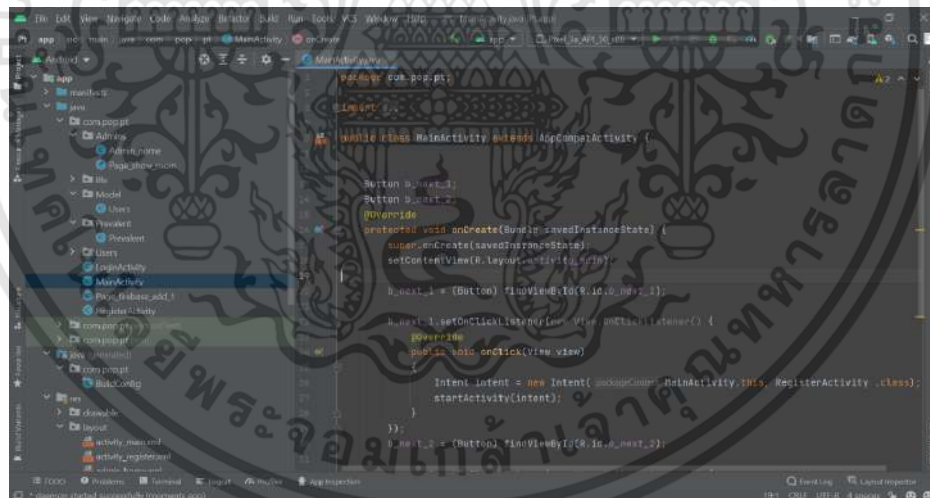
File Edit View Navigate Code Analyze Refactor Build Run Tools VCS Window Help

app main java com pop pt MainActivity onCreate

Android

app
manifests
java
com.pop.pt
Admin
Admin_home
Page_show_room
Bk
Model
Users
Prevalent
Prevalent
Users
LoginActivity
MainActivity
Page_firebase_add_1
RegisterActivity
com.pop.pt
com.pop.pt
java (generated)
com.pop.pt
BuildConfig
res
drawable
layout
activity_main.xml
activity_register.xml

MainActivity.java

package com.pop.pt;

import ...

public class MainActivity extends AppCompatActivity {

Button b_next_1;
Button b_next_2;
@Override
protected void onCreate(Bundle savedInstanceState) {
super.onCreate(savedInstanceState);
setContentView(R.layout.activity_main);

b_next_1 = (Button) findViewById(R.id.b_next_1);

b_next_1.setOnClickListener(new View.OnClickListener() {
@Override
public void onClick(View view)
{
Intent intent = new Intent( packageContext: MainActivity.this, RegisterActivity .class);
startActivity(intent);
}
});
b_next_2 = (Button) findViewById(R.id.b_next_2);

TODO Problems Terminal Logcat Profiler App Inspection
Event Log Layout Inspector
19:1 CRLF UTF-8 4 spaces